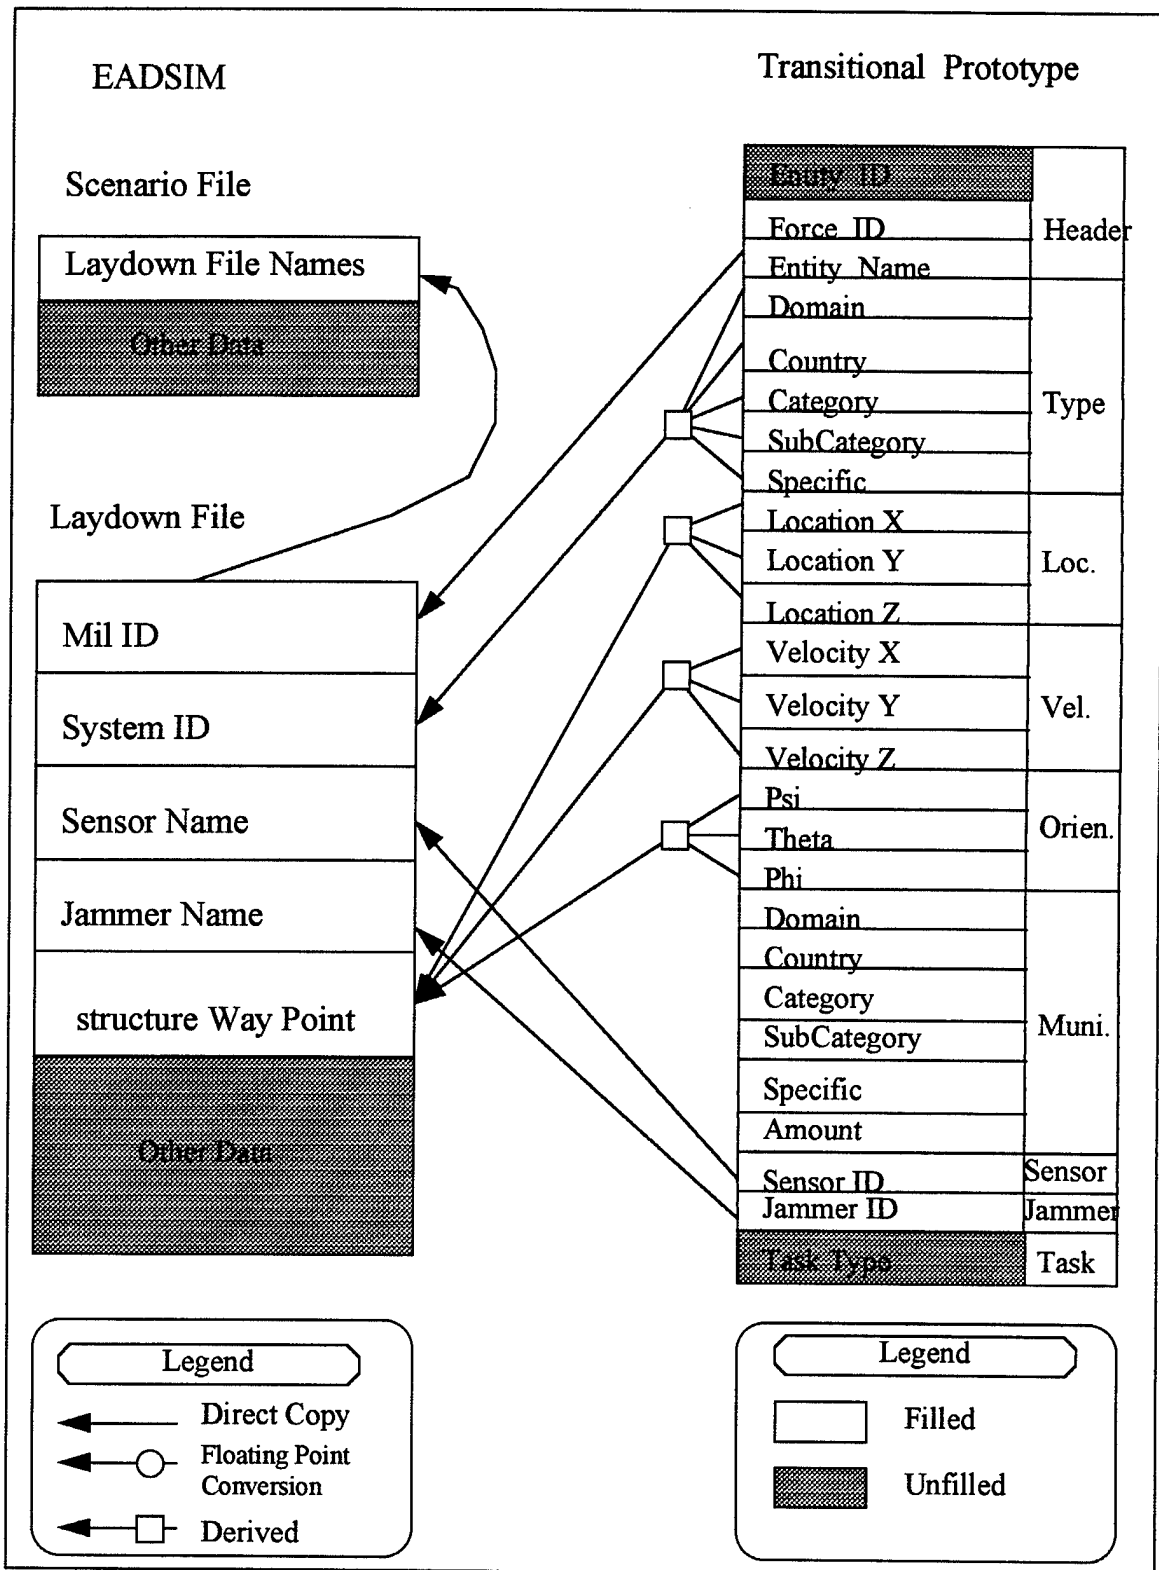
EADSIM

Scenario File

Laydown File Names

Other Data

Laydown File

Mil ID

System ID

Sensor Name

Jammer Name

structure Way Point

Other Data

Legend

Direct Copy

Floating Point Conversion

Derived

Transitional Prototype

| | |
|---|---|
| Entity ID | |
| Force ID | Header |
| Entity Name | |
| Domain | Type |
| Country | |
| Category | |
| SubCategory | |
| Specific | |
| Location X | Loc. |
| Location Y | |
| Location Z | |
| Velocity X | Vel. |
| Velocity Y | |
| Velocity Z | |
| Psi | Orien. |
| Theta | |
| Phi | |
| Domain | Muni. |
| Country | |
| Category | |
| SubCategory | |
| Specific | |
| Amount | |
| Sensor ID | Sensor |
| Jammer ID | Jammer |
| Task Type | Task |

Legend

Filled

Unfilled